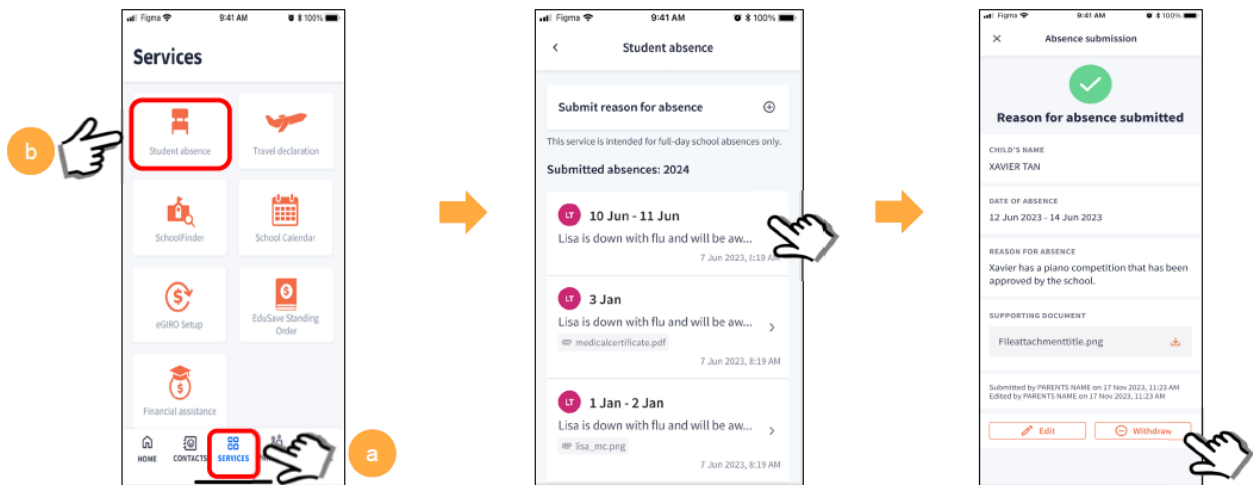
Figma 9:41 AM 100%

Services

b

Student absence

Travel declaration

SchoolFinder

School Calendar

eGIRO Setup

EduSave Standing Order

Financial assistance

HOME CONTACTS SERVICES

a

Figma 9:41 AM 100%

Student absence

Submit reason for absence

This service is intended for full-day school absences only.

Submitted absences: 2024

LT 10 Jun - 11 Jun

Lisa is down with flu and will be aw...

7 Jun 2023, 8:19 AM

LT 3 Jan

Lisa is down with flu and will be aw...

medicalcertificate.pdf

7 Jun 2023, 8:19 AM

LT 1 Jan - 2 Jan

Lisa is down with flu and will be aw...

lisa_mc.png

7 Jun 2023, 8:19 AM

Figma 9:41 AM 100%

Absence submission

Reason for absence submitted

CHILD'S NAME

XAVIER TAN

DATE OF ABSENCE

12 Jun 2023 - 14 Jun 2023

REASON FOR ABSENCE

Xavier has a piano competition that has been approved by the school.

SUPPORTING DOCUMENT

Fileattachmenttitle.png

Submitted by PARENTS NAME on 17 Nov 2023, 11:23 AM
Edited by PARENTS NAME on 17 Nov 2023, 11:23 AM

Edit

Withdraw